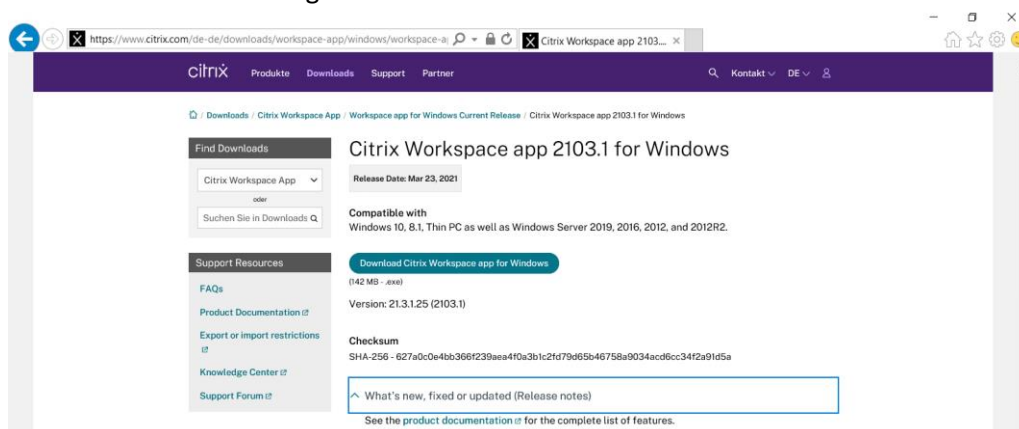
https://www.citrix.com/de-de/downloads/workspace-app/windows/workspace-a

Citrix Workspace app 2103... ×

citrix Produkte Downloads Support Partner

Kontakt DE

/ Downloads / Citrix Workspace App / Workspace app for Windows Current Release / Citrix Workspace app 2103.1 for Windows

Find Downloads

Citrix Workspace App

oder

Suchen Sie in Downloads

Support Resources

FAQs

Product Documentation

Export or import restrictions

Knowledge Center

Support Forum

Citrix Workspace app 2103.1 for Windows

Release Date: Mar 23, 2021

Compatible with

Windows 10, 8.1, Thin PC as well as Windows Server 2019, 2016, 2012, and 2012R2.

Download Citrix Workspace app for Windows

(142 MB - .exe)

Version: 21.3.1.25 (2103.1)

Checksum

SHA-256 - 627a0c0e4bb366f239aea4f0a3b1c2fd79d65b46758a9034acd6cc34f2a91d5a

What's new, fixed or updated (Release notes)

See the product documentation for the complete list of features.